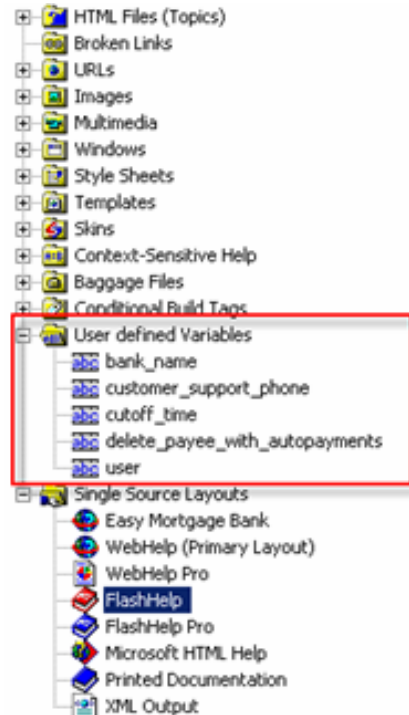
HTML Files (Topics)
Broken Links
URLs
Images
Multimedia
Windows
Style Sheets
Templates
Skins
Context-Sensitive Help
Baggage Files
Conditional Build Tags
User defined Variables
abc bank_name
abc customer_support_phone
abc cutoff_time
abc delete_payee_with_autopayments
abc user
Single Source Layouts
Easy Mortgage Bank
WebHelp (Primary Layout)
WebHelp Pro
FlashHelp
FlashHelp Pro
Microsoft HTML Help
Printed Documentation
XML Output